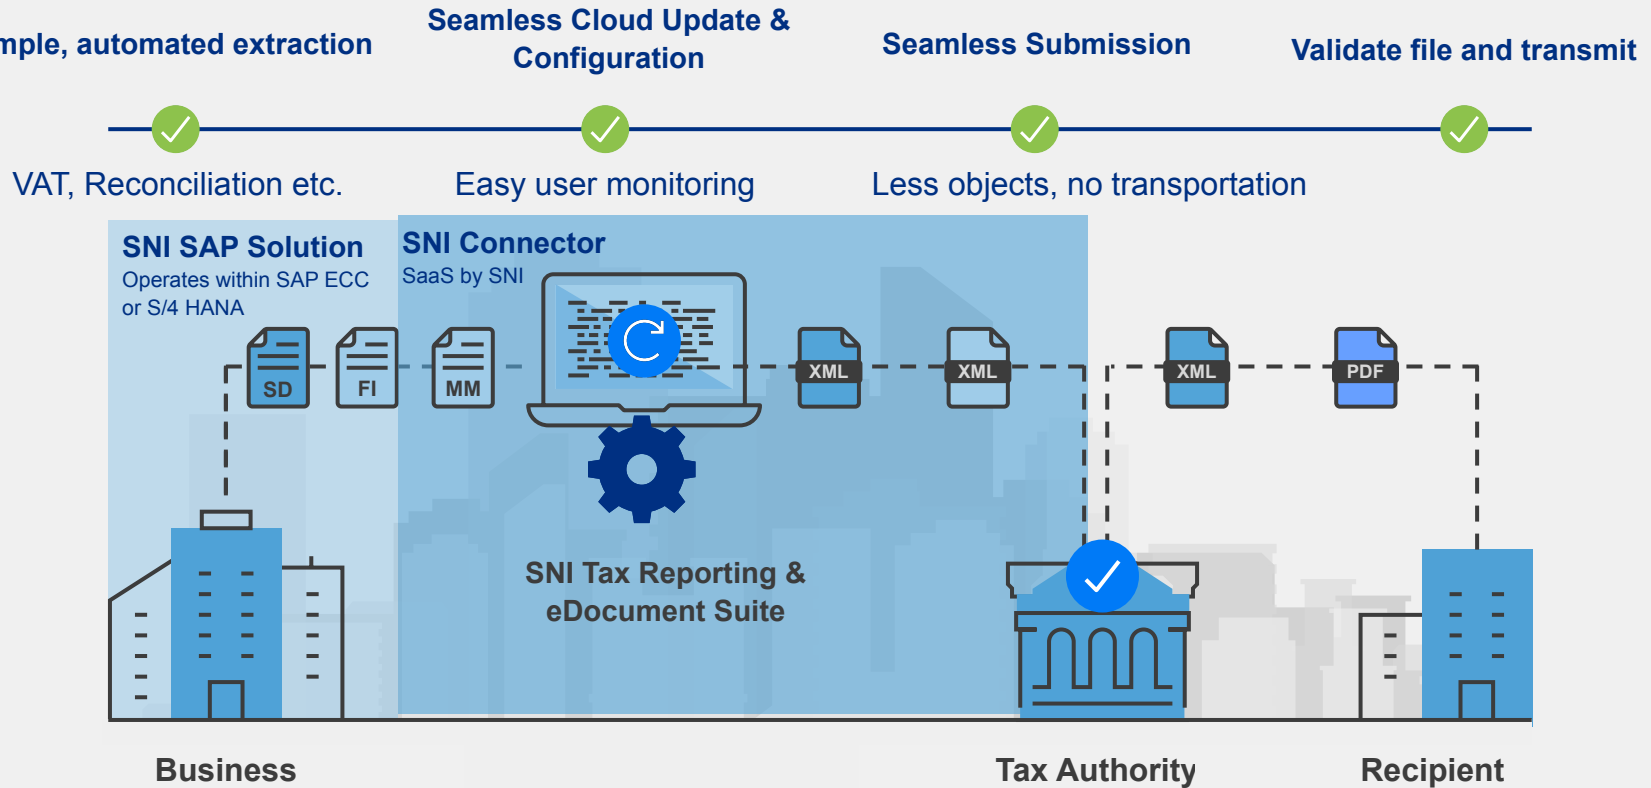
mple, automated extraction

Seamless Cloud Update & Configuration

Seamless Submission

Validate file and transmit

VAT, Reconciliation etc.

Easy user monitoring

Less objects, no transportation

SNI SAP Solution
Operates within SAP ECC or S/4 HANA

SNI Connector
SaaS by SNI

SD

FI

MM

XML

XML

XML

PDF

SNI Tax Reporting & eDocument Suite

Business

Tax Authority

Recipient